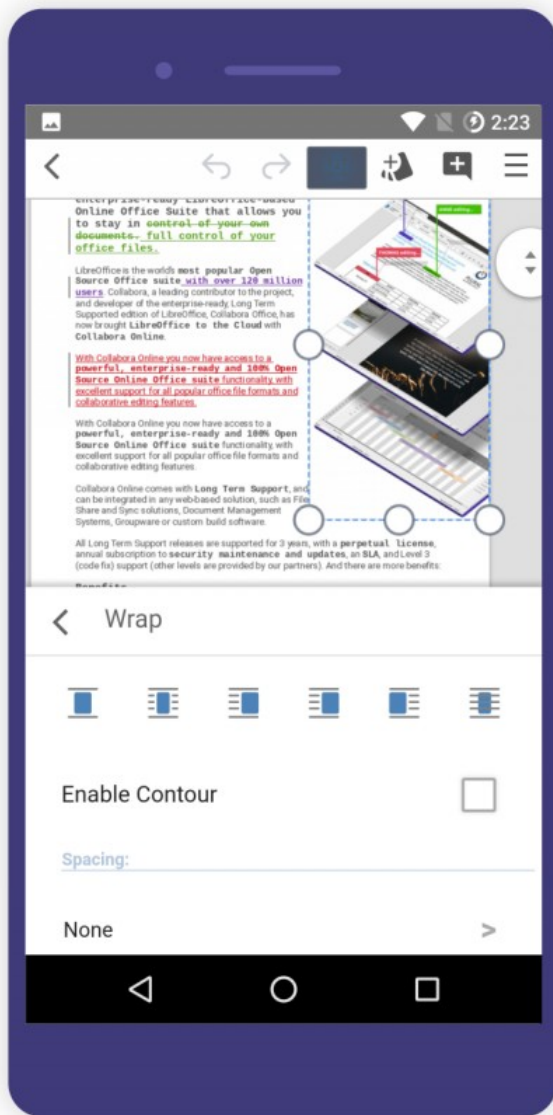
2:23

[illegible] Online Office Suite that allows you to stay in control of your own documents. full control of your office files.

LibreOffice is the worlds most popular Open Source Office suite with over 120 million users. Collabora, a leading contributor to the project, and developer of the enterprise-ready, Long Term Supported edition of LibreOffice, Collabora Office, has now brought LibreOffice to the Cloud with Collabora Online.

With Collabora Online you now have access to a powerful, enterprise-ready and 100% Open Source Online Office suite functionality, with excellent support for all popular office file formats and collaborative editing features.

With Collabora Online you now have access to a powerful, enterprise-ready and 100% Open Source Online Office suite functionality, with excellent support for all popular office file formats and collaborative editing features.

Collabora Online comes with Long Term Support, and can be integrated in any web-based solution, such as File Share and Sync solutions, Document Management Systems, Groupware or custom build software.

All Long Term Support releases are supported for 3 years, with a perpetual license, annual subscription to security maintenance and updates, an SLA, and Level 3 (code fix) support (other levels are provided by our partners). And there are more benefits:

Wrap

Enable Contour

Spacing:

None